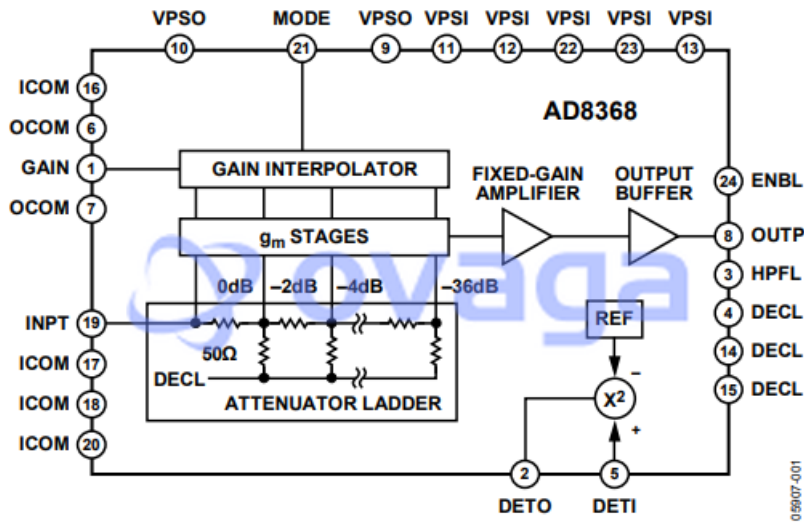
VPSO 10
MODE 21
VPSO 9
VPSI 11
VPSI 12
VPSI 22
VPSI 23
VPSI 13

ICOM 16
OCOM 6
GAIN 1
OCOM 7
INPT 19
ICOM 17
ICOM 18
ICOM 20

AD8368

GAIN INTERPOLATOR
FIXED-GAIN AMPLIFIER
OUTPUT BUFFER
$g_m$ STAGES
0dB –2dB –4dB –36dB
50Ω
DECL
ATTENUATOR LADDER
REF
$X^2$
–
+

24 ENBL
8 OUTP
3 HPFL
4 DECL
14 DECL
15 DECL

2 DETO
5 DETI

ovaga

05907-001